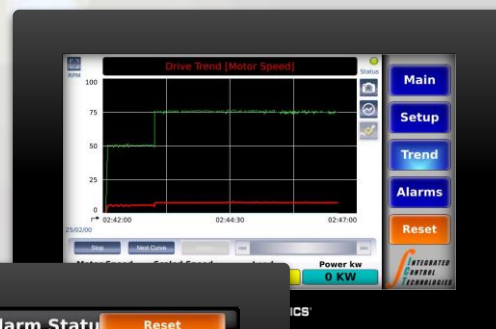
RPM

Drive Trend [Motor Speed]

Status

100

75

50

25

0

02:42:00

02:44:30

02:47:00

25/02/00

Stop

Next Curve

Motor Speed

Scaled Speed

Load

Power kw

0 KW

Main

Setup

Trend

Alarms

Reset

INTEGRATED CONTROL TECHNOLOGIES

Alarm Status

Reset

ICS